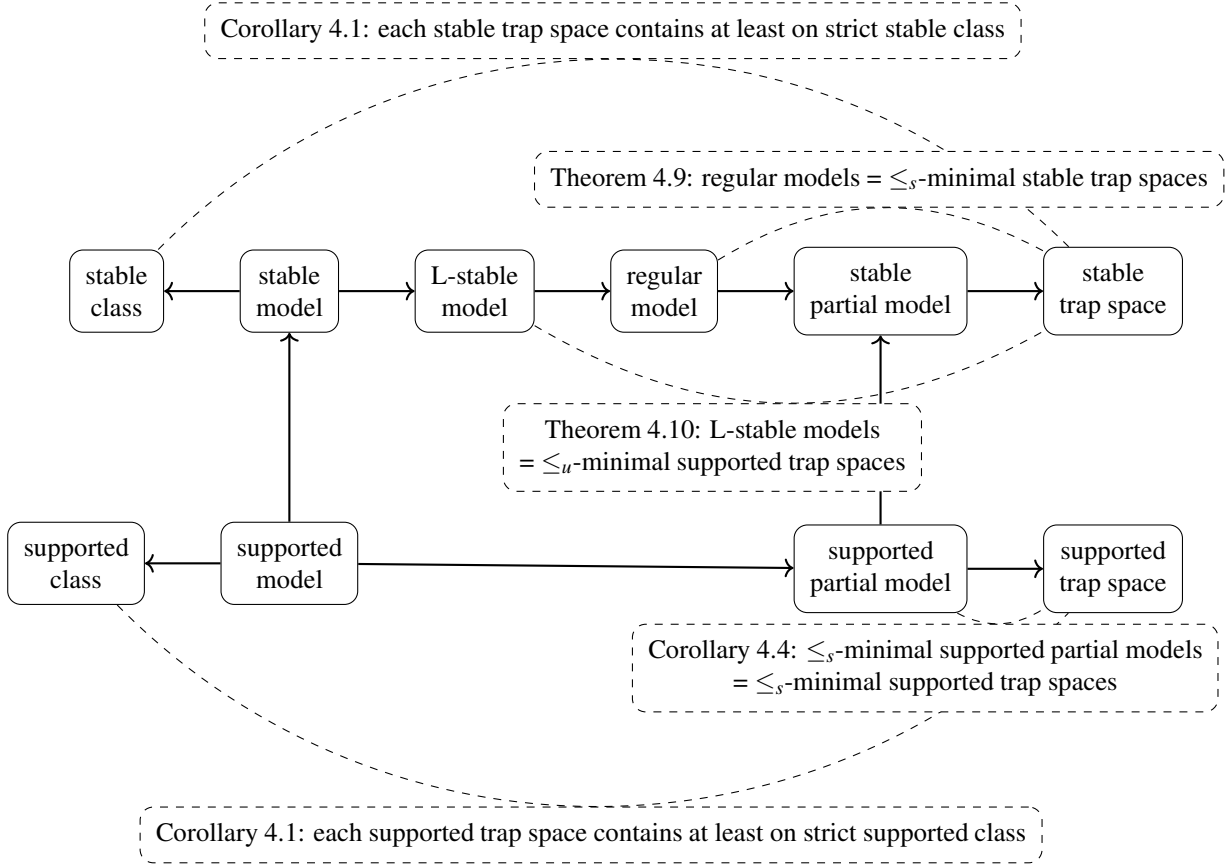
Corollary 4.1: each stable trap space contains at least on strict stable class

Theorem 4.9: regular models = $\leq_s$-minimal stable trap spaces

stable class

stable model

L-stable model

regular model

stable partial model

stable trap space

Theorem 4.10: L-stable models = $\leq_u$-minimal supported trap spaces

supported class

supported model

supported partial model

supported trap space

Corollary 4.4: $\leq_s$-minimal supported partial models = $\leq_s$-minimal supported trap spaces

Corollary 4.1: each supported trap space contains at least on strict supported class